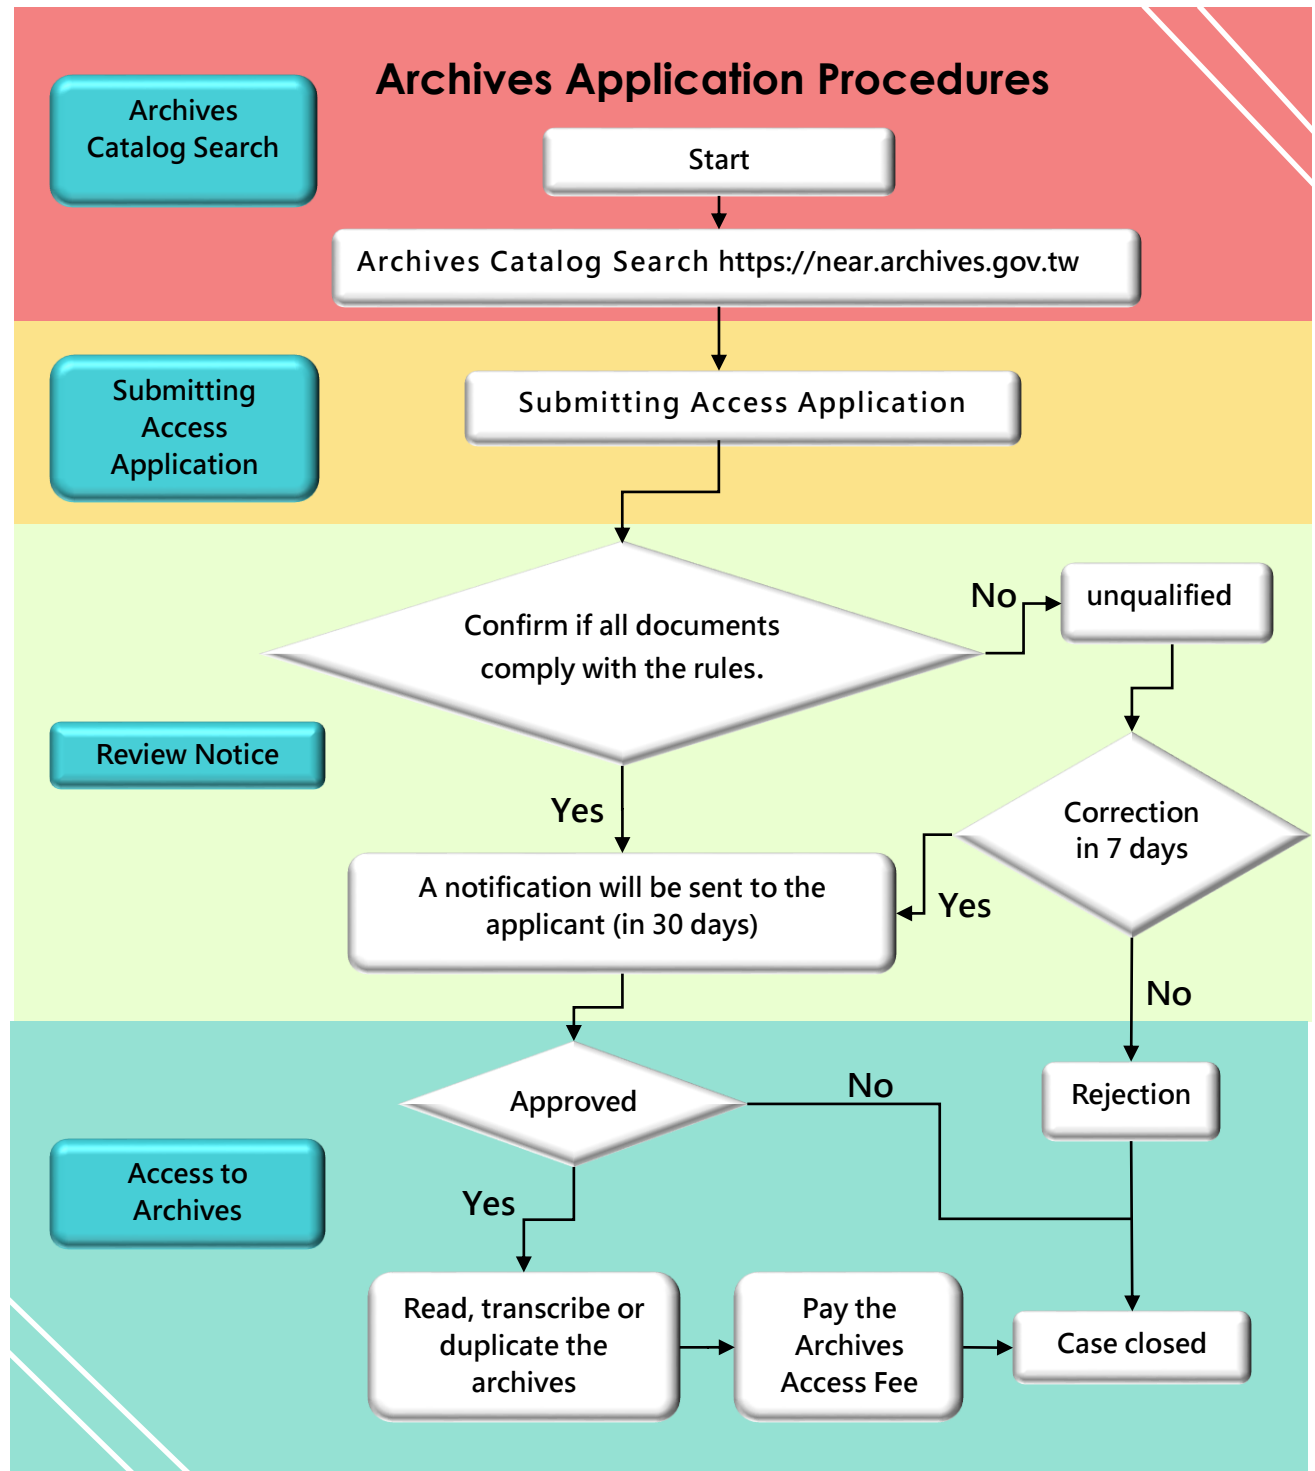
Archives Catalog Search

Archives Application Procedures

Start

Archives Catalog Search https://near.archives.gov.tw

Submitting Access Application

Submitting Access Application

Confirm if all documents comply with the rules.

No

unqualified

Review Notice

Yes

Correction in 7 days

A notification will be sent to the applicant (in 30 days)

Yes

No

Approved

No

Rejection

Access to Archives

Yes

Read, transcribe or duplicate the archives

Pay the Archives Access Fee

Case closed